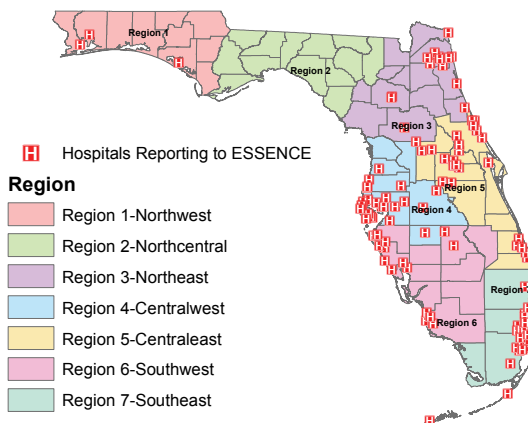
Region 1
Region 2
Region 3
Region 4
Region 5
Region 6
Region

H Hospitals Reporting to ESSENCE

Region
Region 1-Northwest
Region 2-Northcentral
Region 3-Northeast
Region 4-Centralwest
Region 5-Centraleast
Region 6-Southwest
Region 7-Southeast